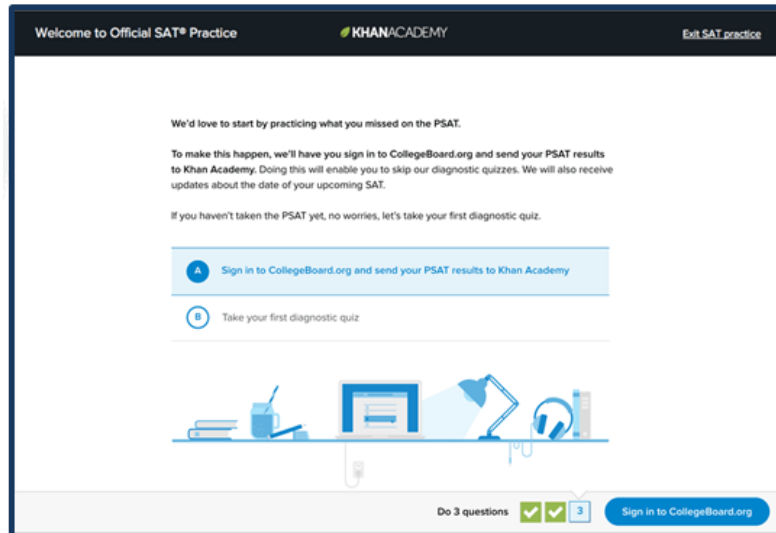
Welcome to Official SAT® Practice

KHANACADEMY

Exit SAT practice

We'd love to start by practicing what you missed on the PSAT.

To make this happen, we'll have you sign in to CollegeBoard.org and send your PSAT results to Khan Academy. Doing this will enable you to skip our diagnostic quizzes. We will also receive updates about the date of your upcoming SAT.

If you haven't taken the PSAT yet, no worries, let's take your first diagnostic quiz.

A Sign in to CollegeBoard.org and send your PSAT results to Khan Academy

B Take your first diagnostic quiz

Do 3 questions

3

Sign in to CollegeBoard.org